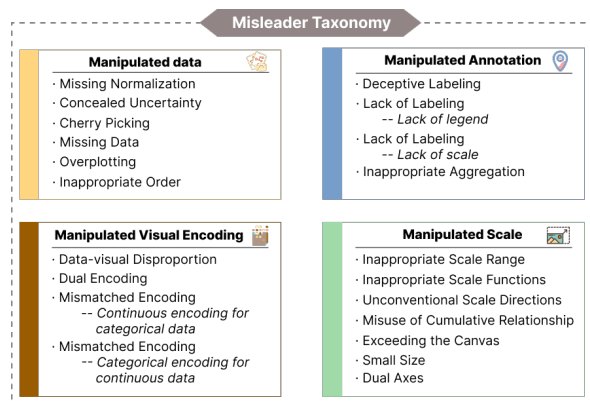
Misleader Taxonomy

Manipulated data
· Missing Normalization
· Concealed Uncertainty
· Cherry Picking
· Missing Data
· Overplotting
· Inappropriate Order

Manipulated Annotation
· Deceptive Labeling
· Lack of Labeling
-- Lack of legend
· Lack of Labeling
-- Lack of scale
· Inappropriate Aggregation

Manipulated Visual Encoding
· Data-visual Disproportion
· Dual Encoding
· Mismatched Encoding
-- Continuous encoding for categorical data
· Mismatched Encoding
-- Categorical encoding for continuous data

Manipulated Scale
· Inappropriate Scale Range
· Inappropriate Scale Functions
· Unconventional Scale Directions
· Misuse of Cumulative Relationship
· Exceeding the Canvas
· Small Size
· Dual Axes